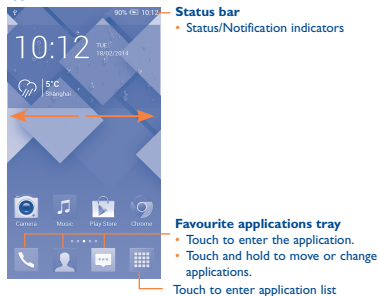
90% 10:12

10:12 TUE 18/02/2014

5°C Shanghai

Camera Music Play Store Chrome

Status bar
• Status/Notification indicators

Favourite applications tray
• Touch to enter the application.
• Touch and hold to move or change applications.

Touch to enter application list